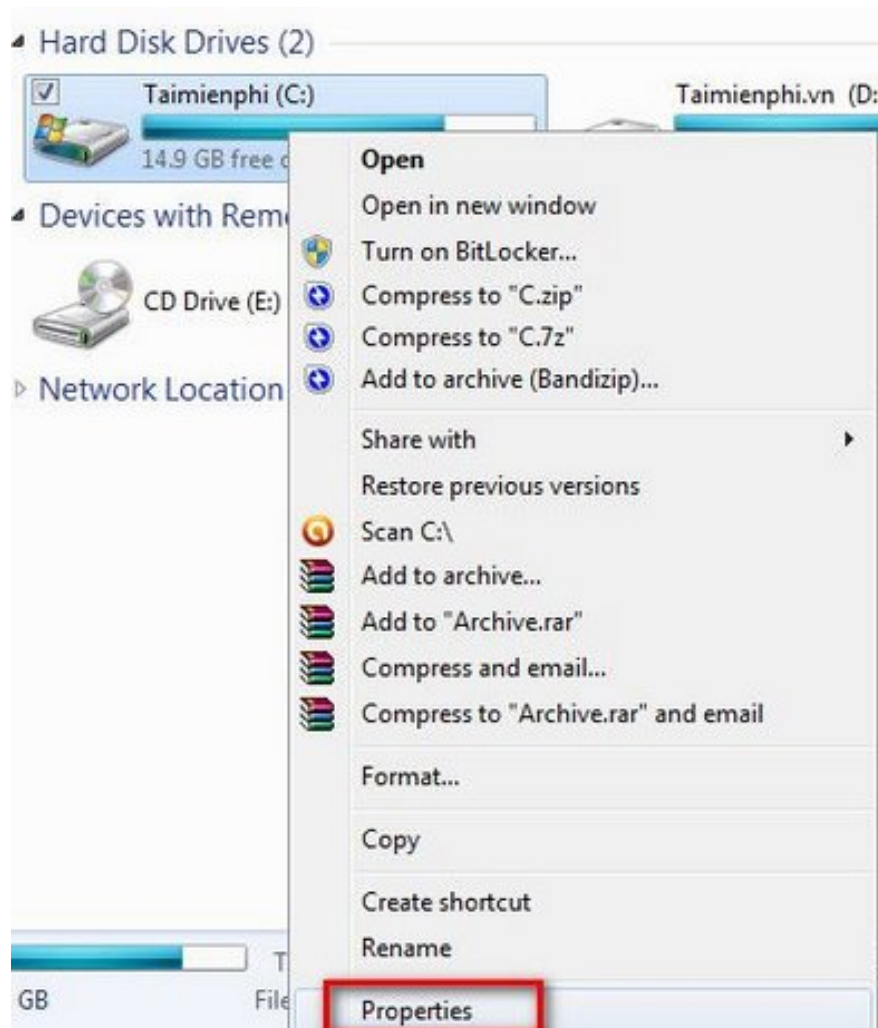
Hard Disk Drives (2)

Taimienphi (C:)

14.9 GB free o

Taimienphi.vn (D:

Devices with Rem

CD Drive (E:)

Network Location

Open
Open in new window
Turn on BitLocker...
Compress to "C.zip"
Compress to "C.7z"
Add to archive (Bandizip)...
Share with
Restore previous versions
Scan C:\
Add to archive...
Add to "Archive.rar"
Compress and email...
Compress to "Archive.rar" and email
Format...
Copy
Create shortcut
Rename
Properties

T

GB

File